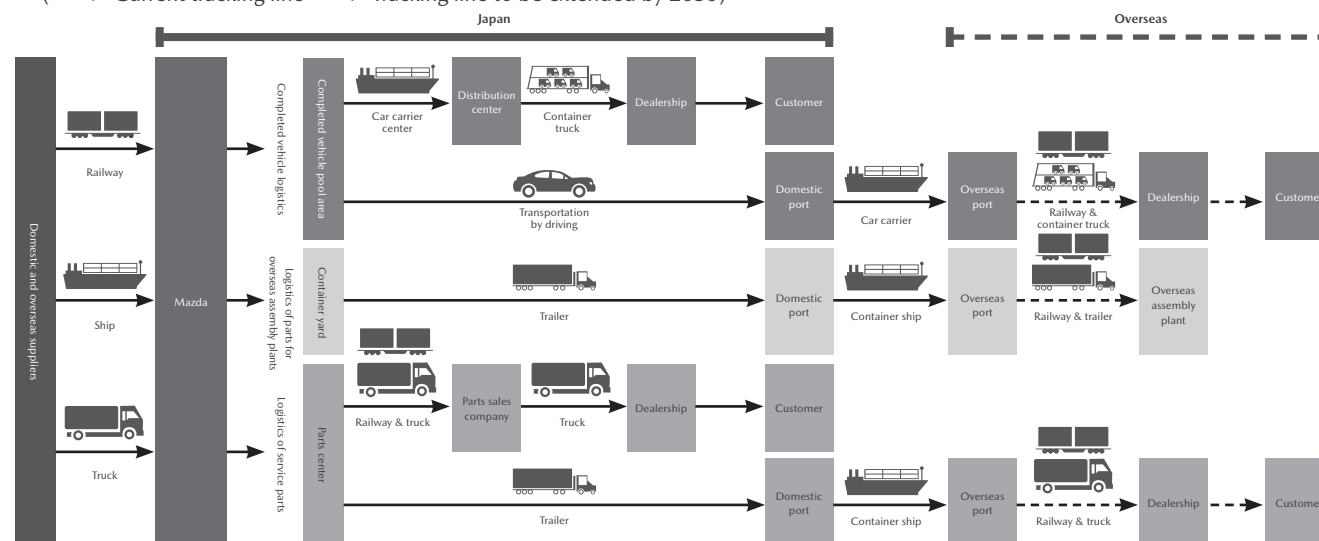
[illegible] Current tracking line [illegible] Tracking line to be extended by 2030)

Japan

Overseas

Domestic and overseas suppliers

Railway

Ship

Truck

Mazda

Completed vehicle logistics

Completed vehicle pool area

Car carrier center

Distribution center

Container truck

Dealership

Customer

Transportation by driving

Domestic port

Car carrier

Overseas port

Railway & container truck

Dealership

Custome

Logistics of parts for overseas asembly plants

Container yard

Trailer

Domestic port

Container ship

Overseas port

Railway & trailer

Overseas assembly plant

Logistics of service parts

Parts center

Railway & truck

Parts sales company

Truck

Dealership

Customer

Trailer

Domestic port

Container ship

Overseas port

Railway & truck

Dealership

Custome